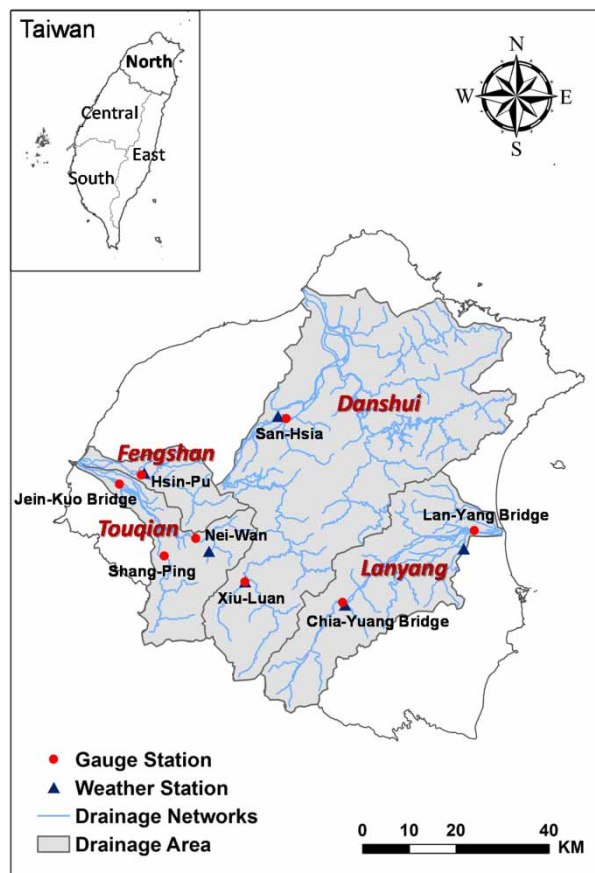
Taiwan

North

Central

East

South

N

W

E

S

Danshui

San-Hsia

Fengshan

Hsin-Pu

Jein-Kuo Bridge

Touqian

Nei-Wan

Shang-Ping

Xiu-Luan

Lan-Yang Bridge

Lanyang

Chia-Yuang Bridge

Gauge Station

Weather Station

Drainage Networks

Drainage Area

0 10 20 40 KM